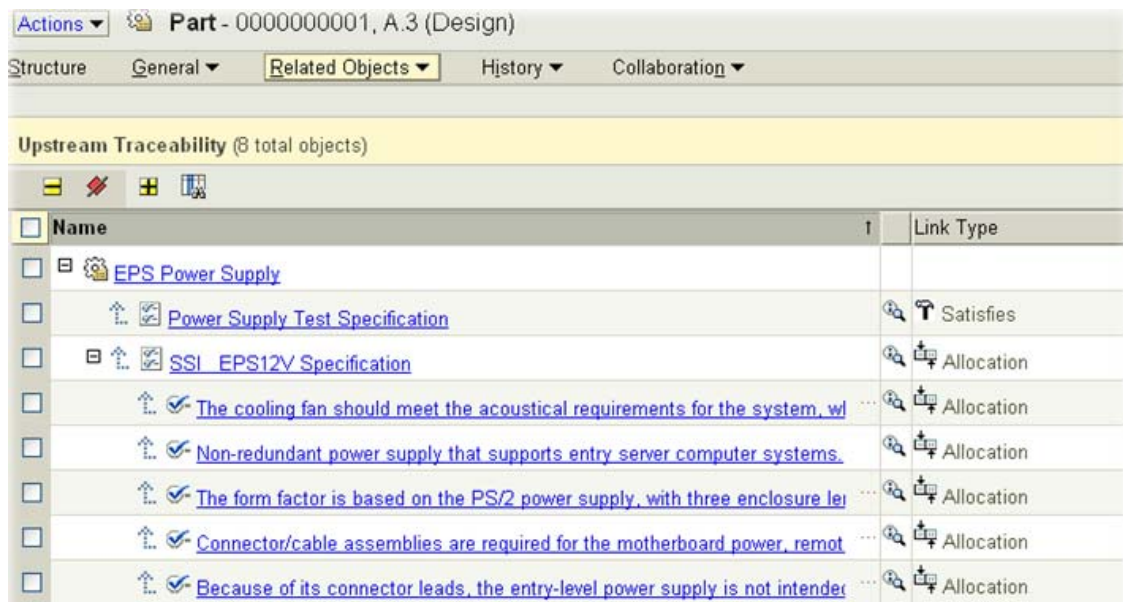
Actions ▾ Part - 0000000001, A.3 (Design)

Structure General ▾ Related Objects ▾ History ▾ Collaboration ▾

Upstream Traceability (8 total objects)

| Name | Link Type |
|---|---|
| EPS Power Supply | |
| Power Supply Test Specification | Satisfies |
| SSI EPS12V Specification | Allocation |
| The cooling fan should meet the acoustical requirements for the system, wl ... | Allocation |
| Non-redundant power supply that supports entry server computer systems. | Allocation |
| The form factor is based on the PS/2 power supply, with three enclosure le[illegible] ... | Allocation |
| Connector/cable assemblies are required for the motherboard power, remot ... | Allocation |
| Because of its connector leads, the entry-level power supply is not intende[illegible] ... | Allocation |